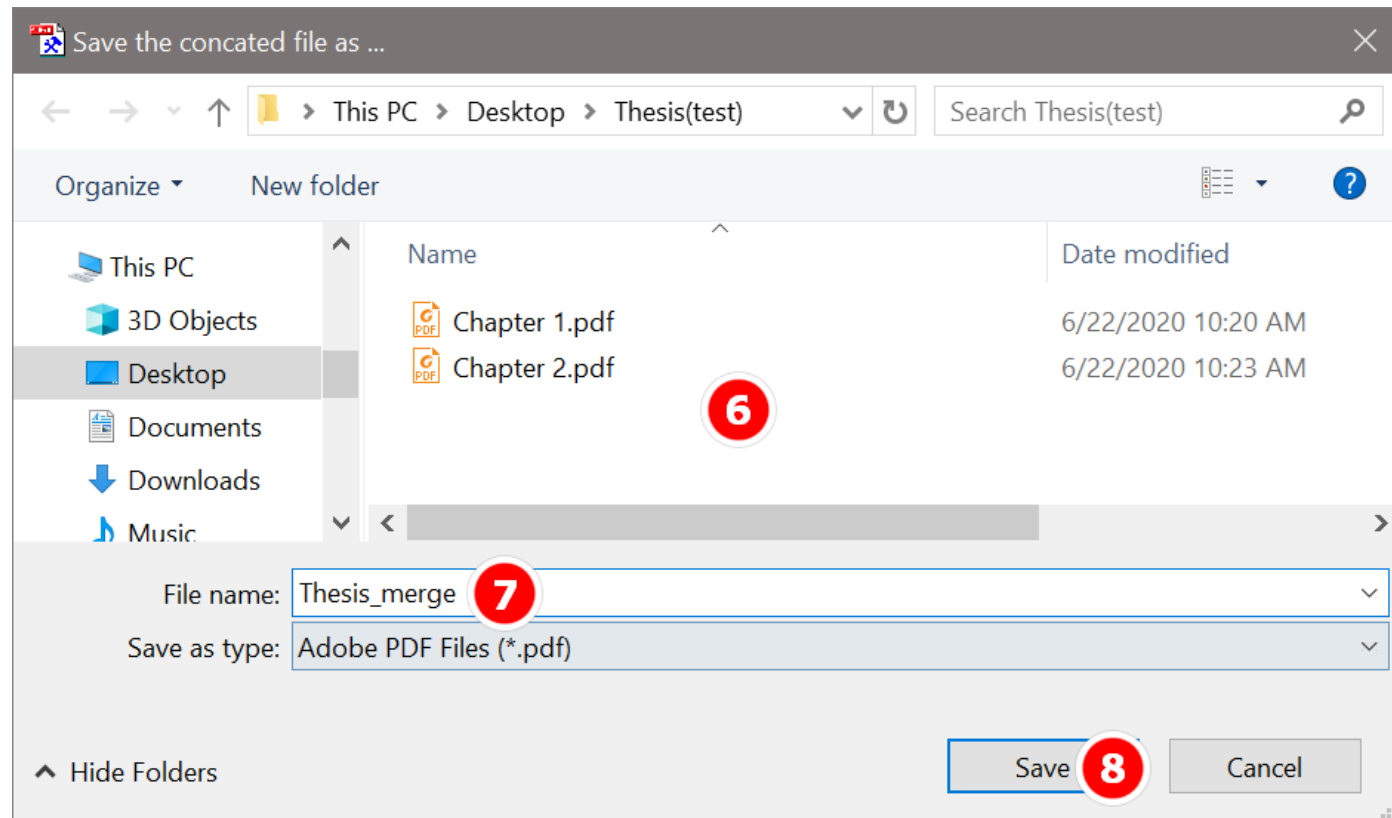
Save the concated file as ...

This PC > Desktop > Thesis(test)

Search Thesis(test)

Organize ▾ New folder

This PC
3D Objects
Desktop
Documents
Downloads
Music

| Name | Date modified |
|---|---|
| Chapter 1.pdf | 6/22/2020 10:20 AM |
| Chapter 2.pdf | 6/22/2020 10:23 AM |

6

File name: Thesis_merge
7

Save as type: Adobe PDF Files (*.pdf)

Hide Folders

Save
8
Cancel